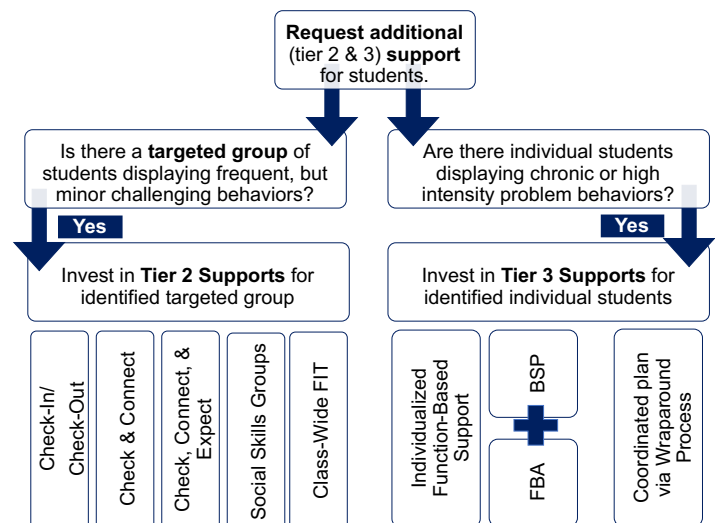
Request additional (tier 2 & 3) support for students.

Is there a targeted group of students displaying frequent, but minor challenging behaviors?

Yes

Invest in Tier 2 Supports for identified targeted group

Check-In/ Check-Out

Check & Connect

Check, Connect, & Expect

Social Skills Groups

Class-Wide FIT

Are there individual students displaying chronic or high intensity problem behaviors?

Yes

Invest in Tier 3 Supports for identified individual students

Individualized Function-Based Support

BSP

FBA

Coordinated plan via Wraparound Process